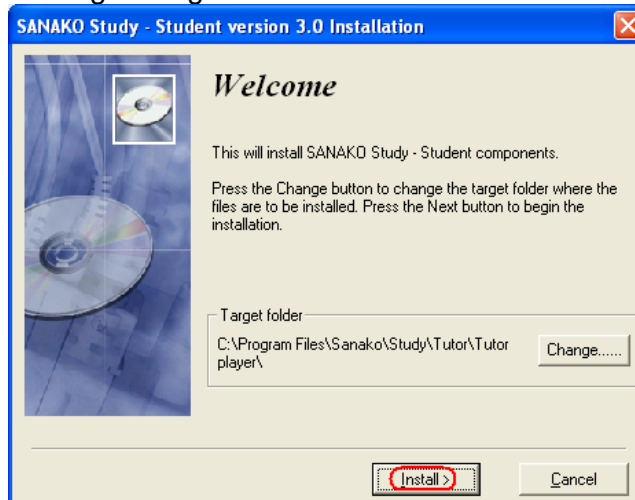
SANAKO Study - Student version 3.0 Installation

Welcome

This will install SANAKO Study - Student components.

Press the Change button to change the target folder where the files are to be installed. Press the Next button to begin the installation.

Target folder

C:\Program Files\Sanako\Study\Tutor\Tutor player\

Change......

Install >

Cancel